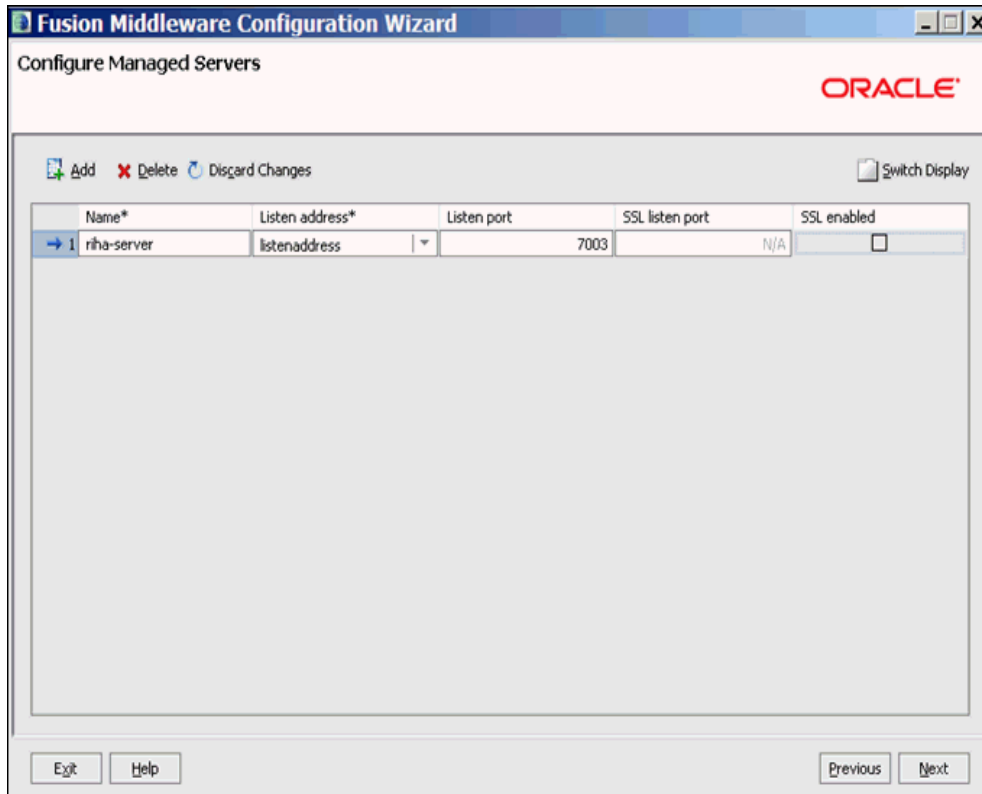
Fusion Middleware Configuration Wizard

Configure Managed Servers

ORACLE

Add Delete Discard Changes Switch Display

| | Name* | Listen address* | Listen port | SSL listen port | SSL enabled |
|---|---|---|---|---|---|
| 1 | riha-server | listenaddress | 7003 | N/A | ☐ |

Exit Help Previous Next